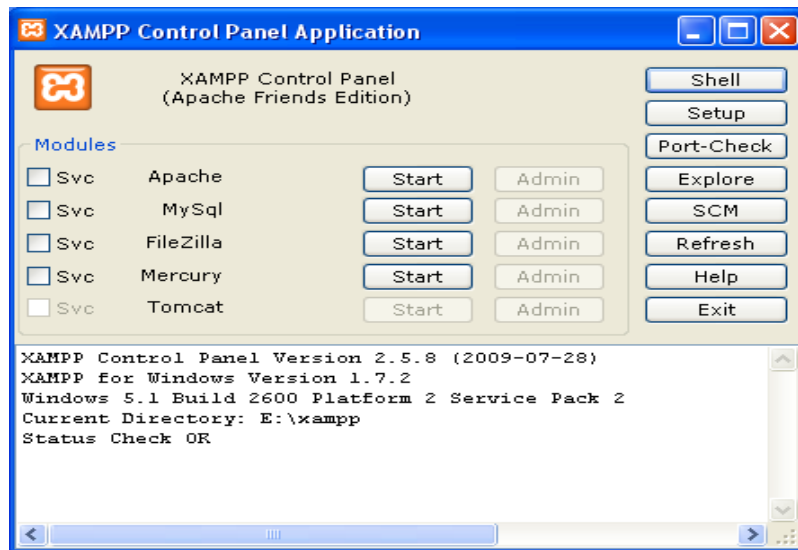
XAMPP Control Panel Application

XAMPP Control Panel
(Apache Friends Edition)

Shell
Setup
Port-Check
Explore
SCM
Refresh
Help
Exit

Modules

| | | | |
|---|---|---|---|
| Svc | Apache | Start | Admin |
| Svc | MySql | Start | Admin |
| Svc | FileZilla | Start | Admin |
| Svc | Mercury | Start | Admin |
| Svc | Tomcat | Start | Admin |

XAMPP Control Panel Version 2.5.8 (2009-07-28)
XAMPP for Windows Version 1.7.2
Windows 5.1 Build 2600 Platform 2 Service Pack 2
Current Directory: E:\xampp
Status Check OK